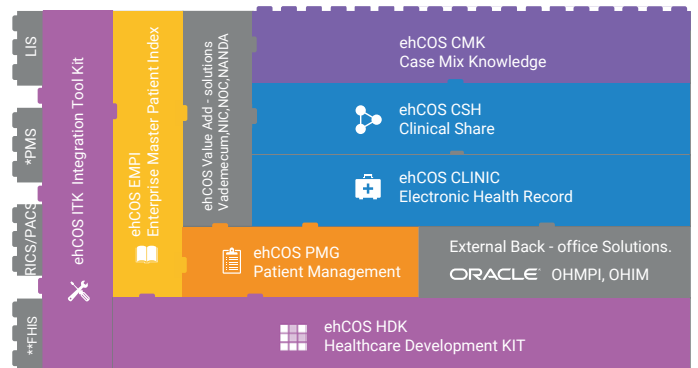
LIS

*PMS

RICS/PACS

**FHIS

ehCOS ITK Integration Tool Kit

ehCOS EMPI
Enterprise Master Patient Index

ehCOS Value Add - solutions
Vadenecum,NIC,NOC,NANDA

ehCOS CMK
Case Mix Knowledge

ehCOS CSH
Clinical Share

ehCOS CLINIC
Electronic Health Record

ehCOS PMG
Patient Management

External Back - office Solutions.
ORACLE OHMPI, OHIM

ehCOS HDK
Healthcare Development KIT